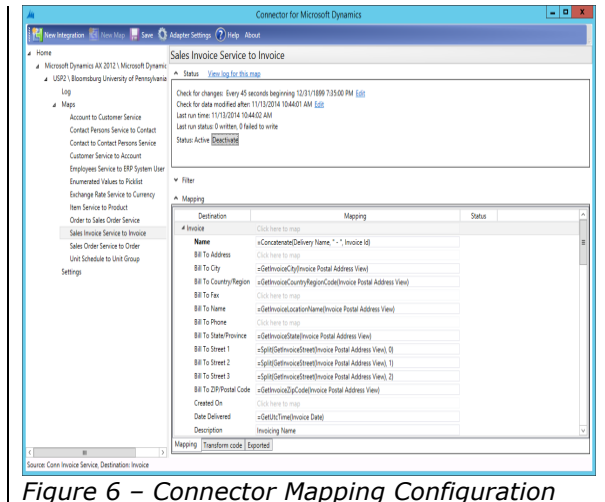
Connector for Microsoft Dynamics

New Integration New Map Save Adapter Settings Help About

Home
Microsoft Dynamics AX 2012 \ Microsoft Dynamic
USP2 \ Bloomsburg University of Pennsylvania
Log
Maps
Account to Customer Service
Contact Persons Service to Contact
Contact to Contact Persons Service
Customer Service to Account
Employees Service to ERP System User
Enumerated Values to Picklist
Exchange Rate Service to Currency
Item Service to Product
Order to Sales Order Service
Sales Invoice Service to Invoice
Sales Order Service to Order
Unit Schedule to Unit Group
Settings

Sales Invoice Service to Invoice

Status View log for this map

Check for changes: Every 45 seconds beginning 12/31/1899 7:35:00 PM Edit
Check for data modified after: 11/13/2014 10:44:01 AM Edit
Last run time: 11/13/2014 10:44:02 AM
Last run status: 0 written, 0 failed to write
Status: Active Deactivate

Filter

Mapping

| Destination | Mapping | Status |
|---|---|---|
| Invoice | Click here to map | |
| Name | =Concatenate(Delivery Name, " - ", Invoice Id) | |
| Bill To Address | Click here to map | |
| Bill To City | =GetInvoiceCity(Invoice Postal Address View) | |
| Bill To Country/Region | =GetInvoiceCountryRegionCode(Invoice Postal Address View) | |
| Bill To Fax | Click here to map | |
| Bill To Name | =GetInvoiceLocationName(Invoice Postal Address View) | |
| Bill To Phone | Click here to map | |
| Bill To State/Province | =GetInvoiceState(Invoice Postal Address View) | |
| Bill To Street 1 | =Split(GetInvoiceStreet(Invoice Postal Address View), 0) | |
| Bill To Street 2 | =Split(GetInvoiceStreet(Invoice Postal Address View), 1) | |
| Bill To Street 3 | =Split(GetInvoiceStreet(Invoice Postal Address View), 2) | |
| Bill To ZIP/Postal Code | =GetInvoiceZipCode(Invoice Postal Address View) | |
| Created On | Click here to map | |
| Date Delivered | =GetUtcTime(Invoice Date) | |
| Description | Invoicing Name | |

Mapping Transform code Exported

Source: Conn Invoice Service, Destination: Invoice

Figure 6 – Connector Mapping Configuration